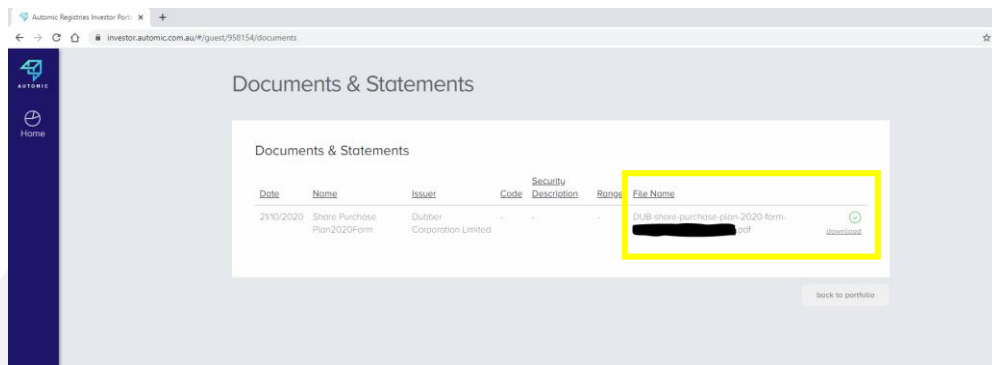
Automic Registries Investor Port ×  +

investor.automic.com.au/#/guest/958154/documents

AUTOMIC

Home

Documents & Statements

Documents & Statements

| Date | Name | Issuer | Code | Security Description | Range | File Name | |
|---|---|---|---|---|---|---|---|
| 21/10/2020 | Share Purchase Plan2020Form | Dubber Corporation Limited | - | - | - | DUB-share-purchase-plan-2020-form-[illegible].pdf | download |

back to portfolio